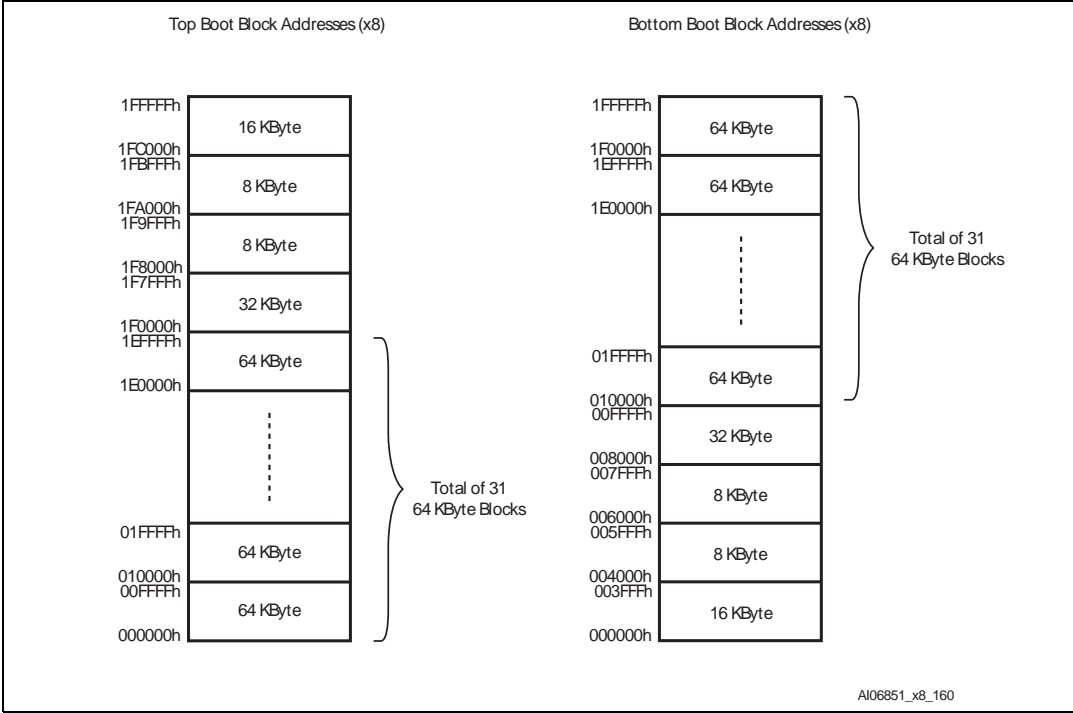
Top Boot Block Addresses (x8)

1FFFFFh
16 KByte
1FC000h
1FBFFFh
8 KByte
1FA000h
1F9FFFh
8 KByte
1F8000h
1F7FFFh
32 KByte
1F0000h
1EFFFFh
64 KByte
1E0000h
01FFFFh
64 KByte
010000h
00FFFFh
64 KByte
000000h

Total of 31 64 KByte Blocks

Bottom Boot Block Addresses (x8)

1FFFFFh
64 KByte
1F0000h
1EFFFFh
64 KByte
1E0000h
01FFFFh
64 KByte
010000h
00FFFFh
32 KByte
008000h
007FFFh
8 KByte
006000h
005FFFh
8 KByte
004000h
003FFFh
16 KByte
000000h

Total of 31 64 KByte Blocks

AI06851_x8_160